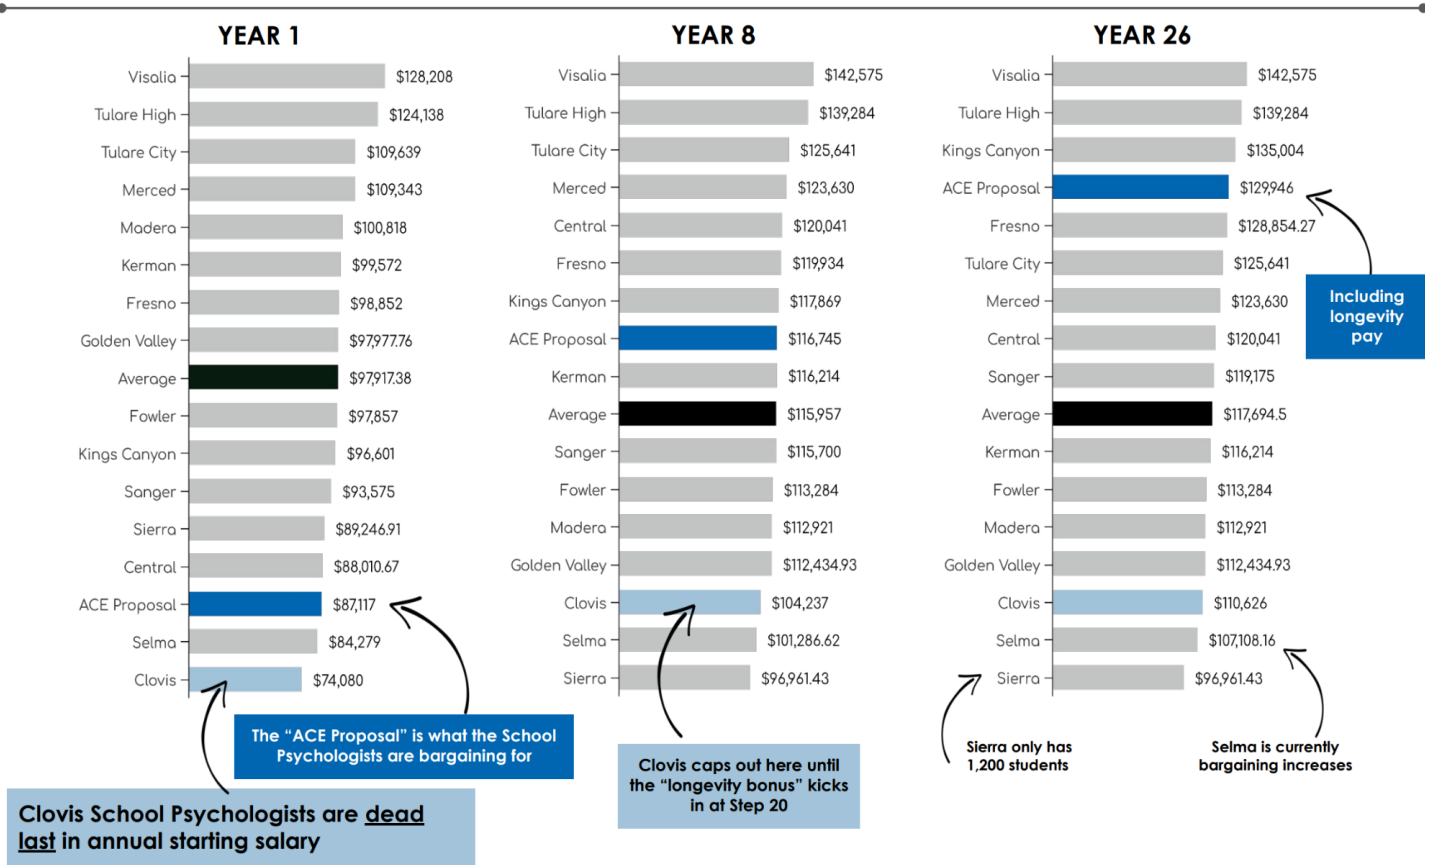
YEAR 1

Visalia $128,208
Tulare High $124,138
Tulare City $109,639
Merced $109,343
Madera $100,818
Kerman $99,572
Fresno $98,852
Golden Valley $97,977.76
Average $97,917.38
Fowler $97,857
Kings Canyon $96,601
Sanger $93,575
Sierra $89,246.91
Central $88,010.67
ACE Proposal $87,117
Selma $84,279
Clovis $74,080

YEAR 8

Visalia $142,575
Tulare High $139,284
Tulare City $125,641
Merced $123,630
Central $120,041
Fresno $119,934
Kings Canyon $117,869
ACE Proposal $116,745
Kerman $116,214
Average $115,957
Sanger $115,700
Fowler $113,284
Madera $112,921
Golden Valley $112,434.93
Clovis $104,237
Selma $101,286.62
Sierra $96,961.43

YEAR 26

Visalia $142,575
Tulare High $139,284
Kings Canyon $135,004
ACE Proposal $129,946
Fresno $128,854.27
Tulare City $125,641
Merced $123,630
Central $120,041
Sanger $119,175
Average $117,694.5
Kerman $116,214
Fowler $113,284
Madera $112,921
Golden Valley $112,434.93
Clovis $110,626
Selma $107,108.16
Sierra $96,961.43

Including longevity pay

The “ACE Proposal” is what the School Psychologists are bargaining for

Clovis School Psychologists are dead last in annual starting salary

Clovis caps out here until the “longevity bonus” kicks in at Step 20

Sierra only has 1,200 students

Selma is currently bargaining increases